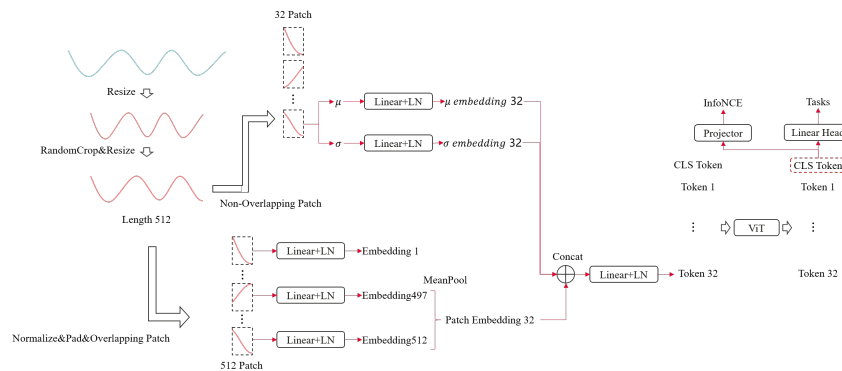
32 Patch

Resize

RandomCrop&Resize

Length 512

Non-Overlapping Patch

$\mu$

Linear+LN

$\mu$ embedding 32

$\sigma$

Linear+LN

$\sigma$ embedding 32

InfoNCE

Tasks

Projector

Linear Head

CLS Token

CLS Token

Token 1

Token 1

ViT

Linear+LN

Embedding 1

MeanPool

Concat

Linear+LN

Token 32

Token 32

Linear+LN

Embedding497

Patch Embedding 32

Normalize&Pad&Overlapping Patch

Linear+LN

Embedding512

512 Patch